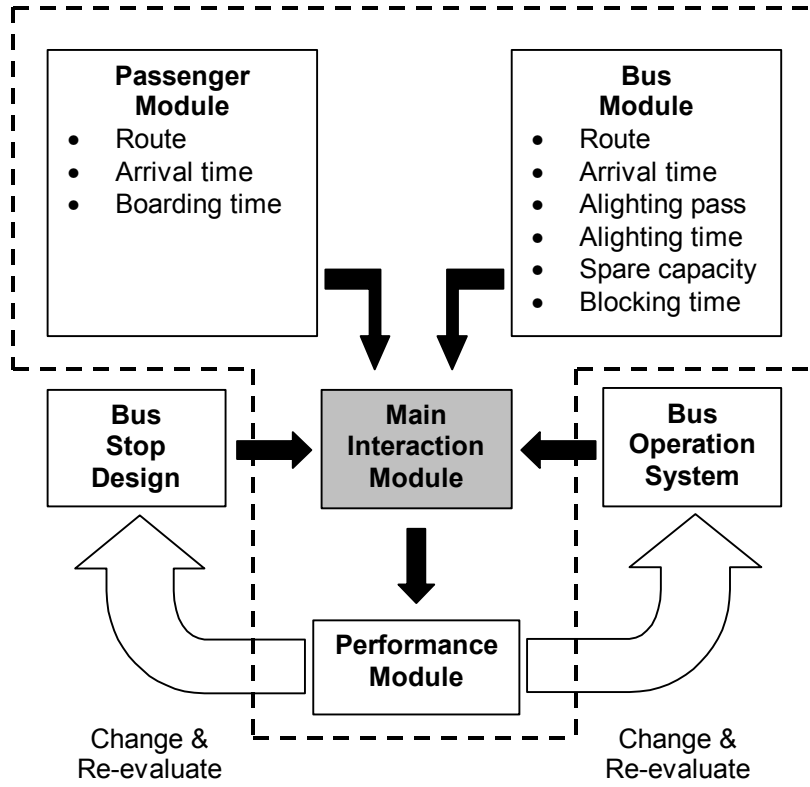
Passenger Module

- Route
- Arrival time
- Boarding time

Bus Module

- Route
- Arrival time
- Alighting pass
- Alighting time
- Spare capacity
- Blocking time

Bus Stop Design

Main Interaction Module

Bus Operation System

Performance Module

Change & Re-evaluate

Change & Re-evaluate